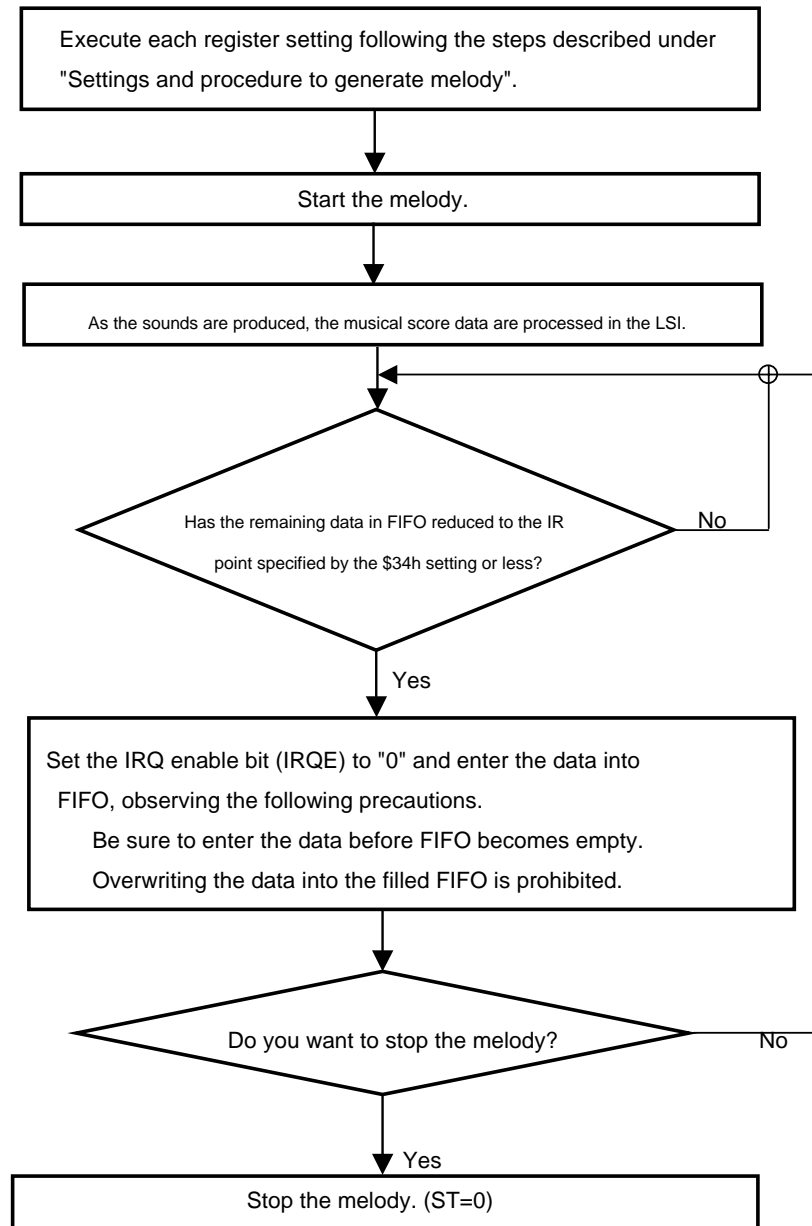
Execute each register setting following the steps described under "Settings and procedure to generate melody".

Start the melody.

As the sounds are produced, the musical score data are processed in the LSI.

Has the remaining data in FIFO reduced to the IR point specified by the \$34h setting or less?

No

Yes

Set the IRQ enable bit (IRQE) to "0" and enter the data into FIFO, observing the following precautions.
Be sure to enter the data before FIFO becomes empty.
Overwriting the data into the filled FIFO is prohibited.

Do you want to stop the melody?

No

Yes

Stop the melody. (ST=0)